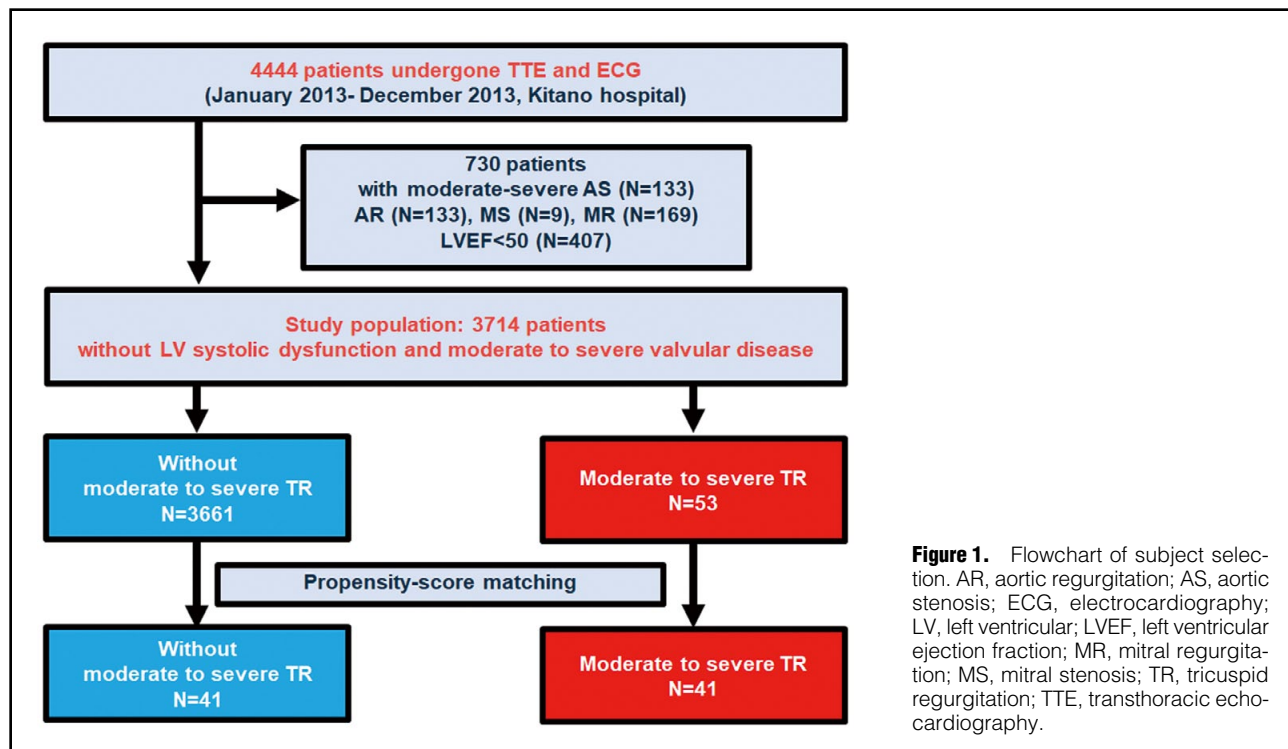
4444 patients undergone TTE and ECG
(January 2013- December 2013, Kitano hospital)

730 patients
with moderate-severe AS (N=133)
AR (N=133), MS (N=9), MR (N=169)
LVEF<50 (N=407)

Study population: 3714 patients
without LV systolic dysfunction and moderate to severe valvular disease

Without
moderate to severe TR
N=3661

Moderate to severe TR
N=53

Propensity-score matching

Without
moderate to severe TR
N=41

Moderate to severe TR
N=41

**Figure 1.** Flowchart of subject selection. AR, aortic regurgitation; AS, aortic stenosis; ECG, electrocardiography; LV, left ventricular; LVEF, left ventricular ejection fraction; MR, mitral regurgitation; MS, mitral stenosis; TR, tricuspid regurgitation; TTE, transthoracic echocardiography.